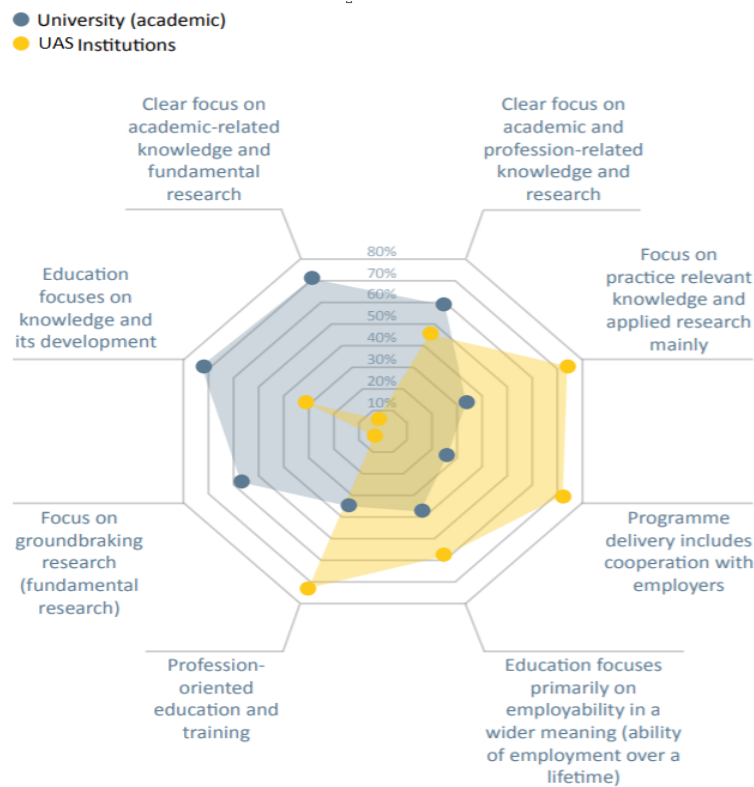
University (academic)
UAS Institutions

Clear focus on academic-related knowledge and fundamental research

Clear focus on academic and profession-related knowledge and research

Education focuses on knowledge and its development

Focus on practice relevant knowledge and applied research mainly

80%
70%
60%
50%
40%
30%
20%
10%

Focus on groundbraking research (fundamental research)

Programme delivery includes cooperation with employers

Profession-oriented education and training

Education focuses primarily on employability in a wider meaning (ability of employment over a lifetime)